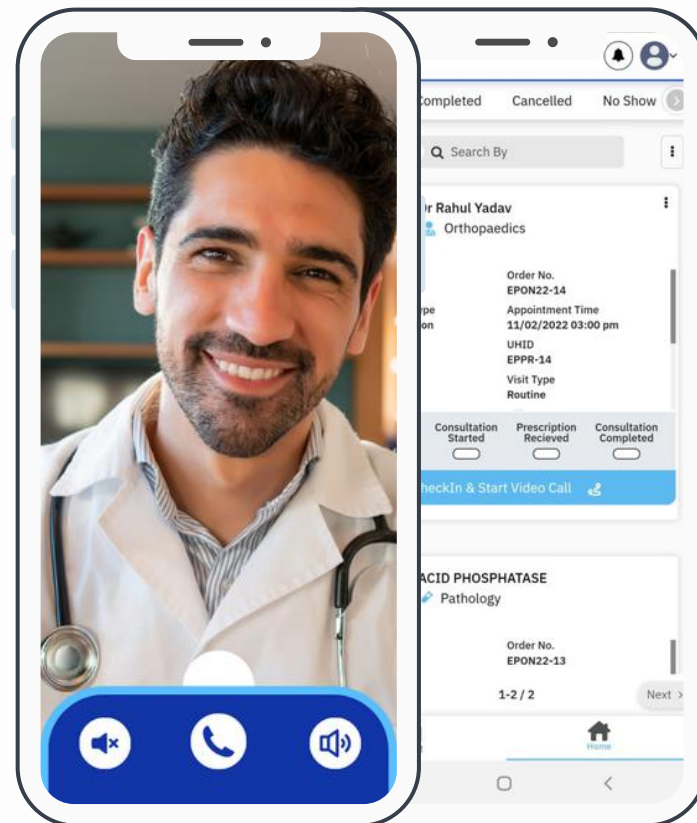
ompleted Cancelled No Show

Search By

r Rahul Yadav
Orthopaedics

Order No.
EPON22-14

ype
on

Appointment Time
11/02/2022 03:00 pm

UHID
EPPR-14

Visit Type
Routine

Consultation Started

Prescription Recieved

Consultation Completed

heckIn & Start Video Call

ACID PHOSPHATASE
Pathology

Order No.
EPON22-13

1-2 / 2

Next

Home